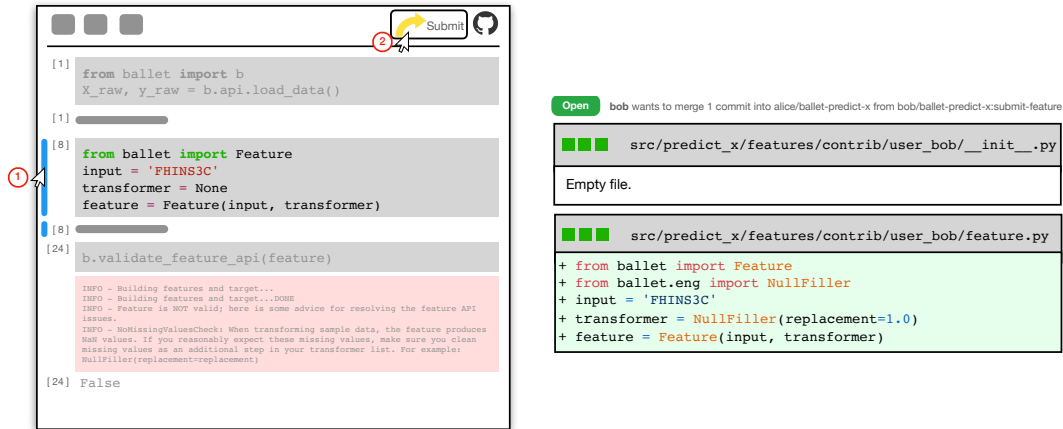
Submit

2

[1] from ballet import b
X_raw, y_raw = b.api.load_data()

[1]

1

[8] from ballet import Feature
input = 'FHINS3C'
transformer = None
feature = Feature(input, transformer)

[8]

[24] b.validate_feature_api(feature)

INFO - Building features and target...
INFO - Building features and target...DONE
INFO - Feature is NOT valid; here is some advice for resolving the feature API issues.
INFO - NoMissingValuesCheck: When transforming sample data, the feature produces NaN values. If you reasonably expect these missing values, make sure you clean missing values as an additional step in your transformer list. For example: NullFiller(replacement=replacement)

[24] False

Open bob wants to merge 1 commit into alice/ballet-predict-x from bob/ballet-predict-x:submit-feature

src/predict_x/features/contrib/user_bob/__init__.py

Empty file.

src/predict_x/features/contrib/user_bob/feature.py

+ from ballet import Feature
+ from ballet.eng import NullFiller
+ input = 'FHINS3C'
+ transformer = NullFiller(replacement=1.0)
+ feature = Feature(input, transformer)